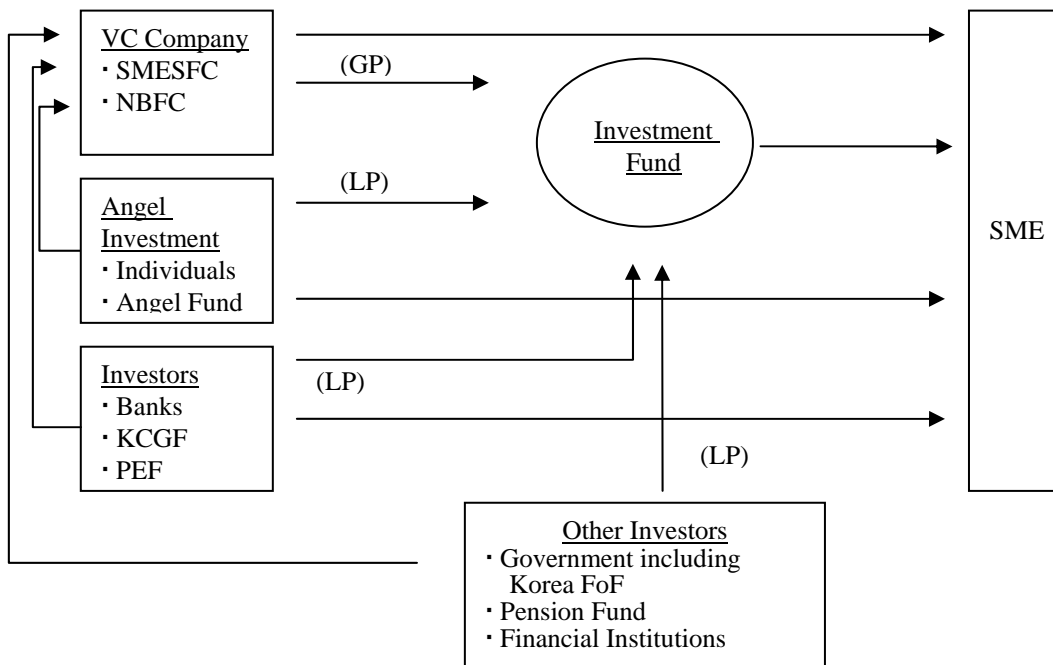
VC Company
・SMESFC
・NBFC

(GP)

Investment Fund

Angel Investment
・Individuals
・Angel Fund

(LP)

SME

Investors
・Banks
・KCGF
・PEF

(LP)

(LP)

Other Investors
・Government including Korea FoF
・Pension Fund
・Financial Institutions